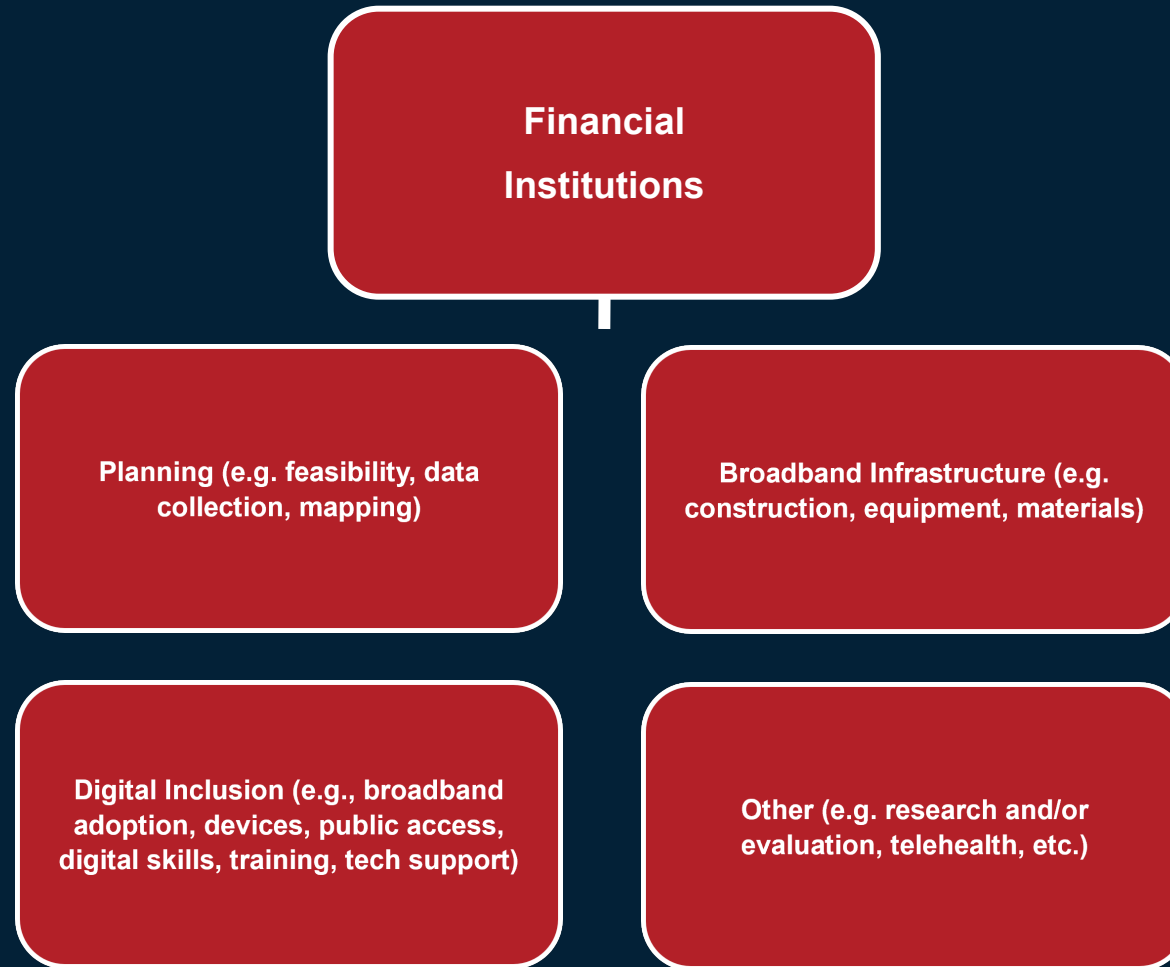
Financial Institutions

Planning (e.g. feasibility, data collection, mapping)

Broadband Infrastructure (e.g. construction, equipment, materials)

Digital Inclusion (e.g., broadband adoption, devices, public access, digital skills, training, tech support)

Other (e.g. research and/or evaluation, telehealth, etc.)